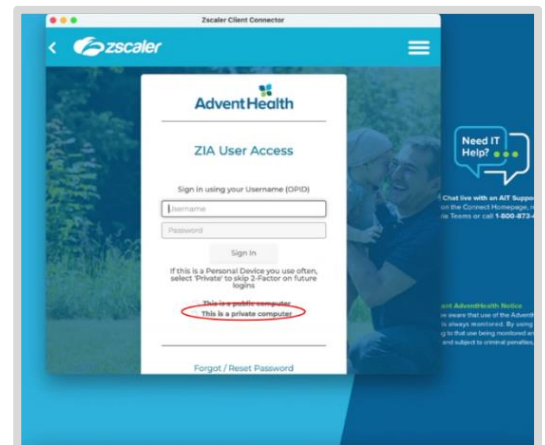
Zscaler Client Connector

zscaler

AdventHealth

ZIA User Access

Sign in using your Username (OPID)

Username

Password

Sign In

If this is a Personal Device you use often, select 'Private' to skip 2-Factor on future logins

This is a public computer

This is a private computer

Forgot / Reset Password

Need IT Help?

Chat live with an AIT Suppo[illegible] on the Connect Homepage, in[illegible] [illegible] Teams or call 1-800-873-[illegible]

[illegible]nt AdventHealth Notice
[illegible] aware that use of the Advent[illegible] is always monitored. By using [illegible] to that use being monitored an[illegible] and subject to criminal penalties,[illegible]